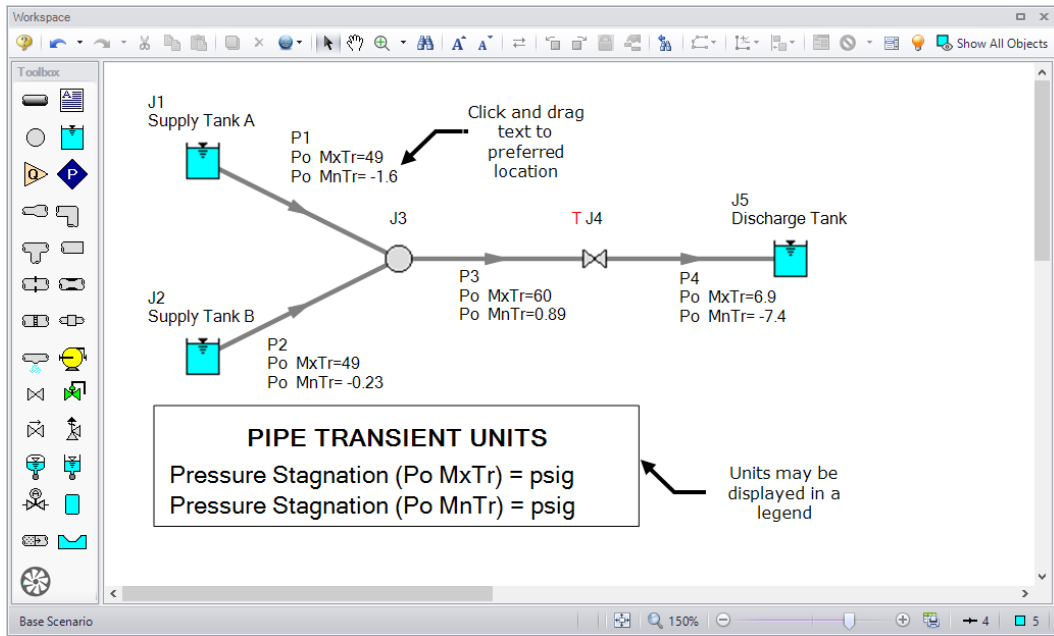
Workspace

Show All Objects

Toolbox

J1
Supply Tank A

P1
Po MxTr=49
Po MnTr= -1.6

Click and drag text to preferred location

J3

T J4

J5
Discharge Tank

J2
Supply Tank B

P2
Po MxTr=49
Po MnTr= -0.23

P3
Po MxTr=60
Po MnTr=0.89

P4
Po MxTr=6.9
Po MnTr= -7.4

PIPE TRANSIENT UNITS
Pressure Stagnation (Po MxTr) = psig
Pressure Stagnation (Po MnTr) = psig

Units may be displayed in a legend

Base Scenario

150%

4

5